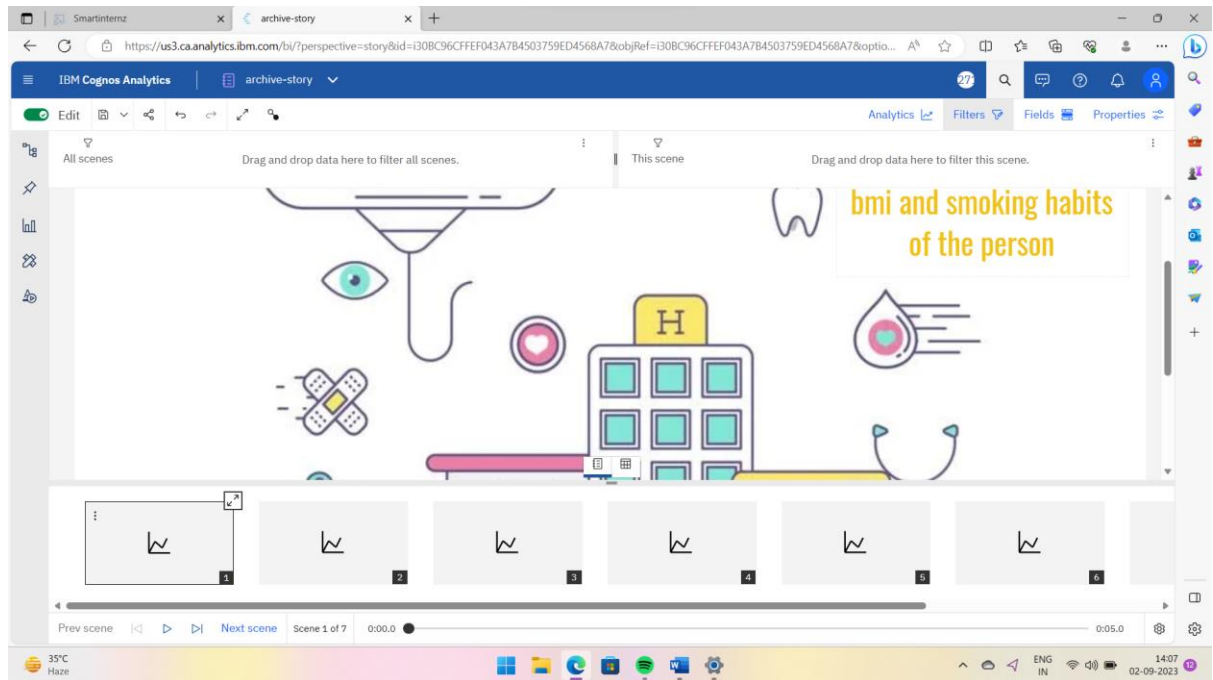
Smartinternz
archive-story
https://us3.ca.analytics.ibm.com/bi/?perspective=story&id=i30BC96CFFEF043A7B4503759ED4568A7&objRef=i30BC96CFFEF043A7B4503759ED4568A7&optio...

IBM Cognos Analytics
archive-story
27

Edit
Analytics
Filters
Fields
Properties

All scenes
Drag and drop data here to filter all scenes.
This scene
Drag and drop data here to filter this scene.

bmi and smoking habits of the person

H

1
2
3
4
5
6

Prev scene
Next scene
Scene 1 of 7
0:00.0
0:05.0

35°C
Haze
ENG
IN
14:07
02-09-2023
12